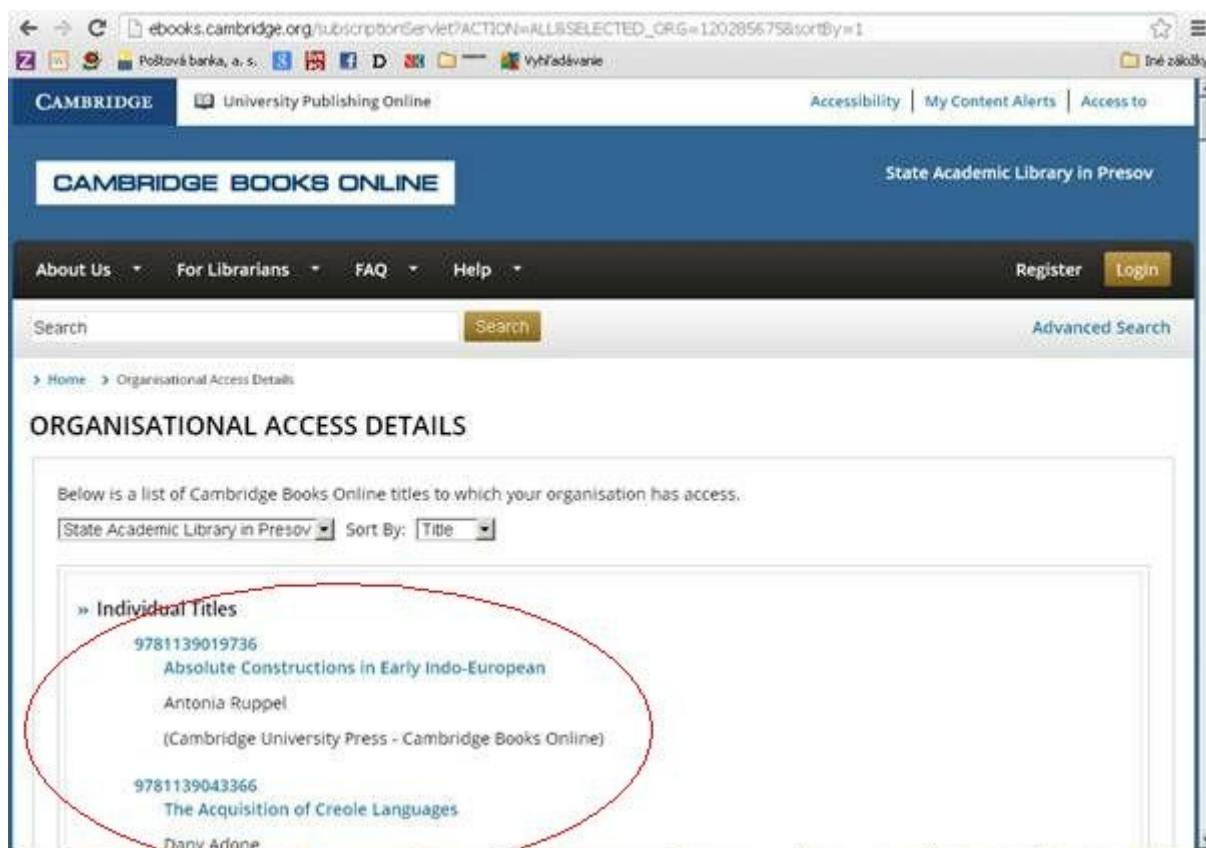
ebooks.cambridge.org/subscriptionServlet?ACTION=ALLSELECTED_ORG=1202856758sortBy=1

Poštová banka, a. s. D Vyhľadávanie Iné záložky

CAMBRIDGE University Publishing Online Accessibility | My Content Alerts | Access to

CAMBRIDGE BOOKS ONLINE State Academic Library in Presov

About Us For Librarians FAQ Help Register Login

Search Search Advanced Search

> Home > Organisational Access Details

ORGANISATIONAL ACCESS DETAILS

Below is a list of Cambridge Books Online titles to which your organisation has access.

State Academic Library in Presov Sort By: Title

» Individual Titles

9781139019736
Absolute Constructions in Early Indo-European

Antonia Ruppel

(Cambridge University Press - Cambridge Books Online)

9781139043366
The Acquisition of Creole Languages

Dany Adone